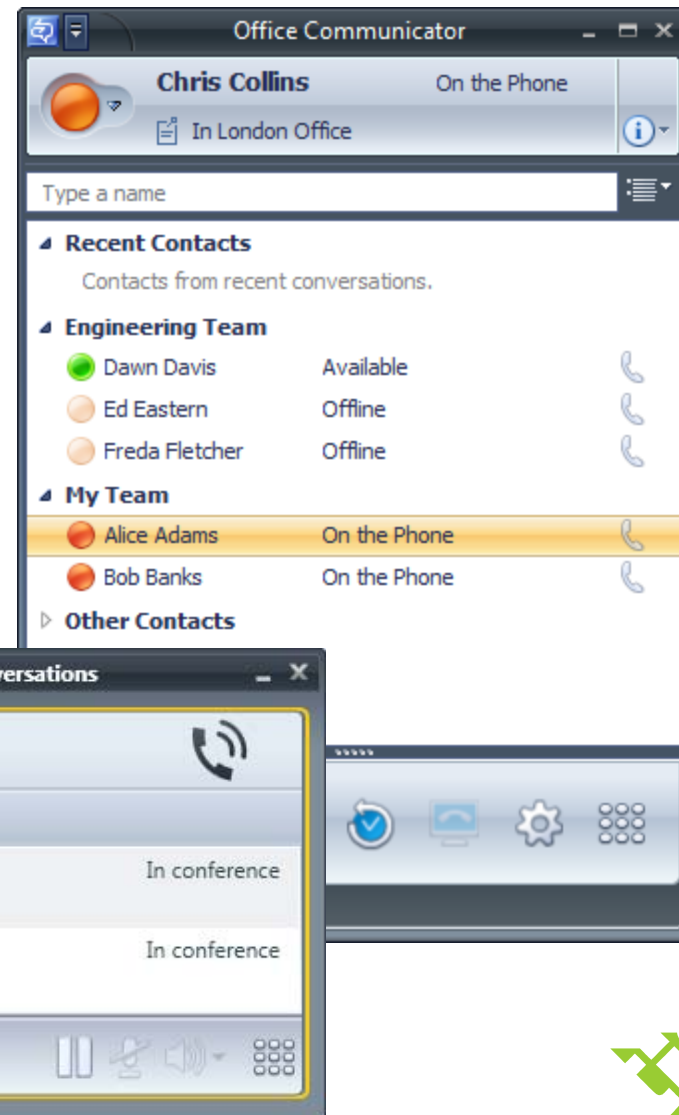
Office Communicator

Chris Collins On the Phone

In London Office

Type a name

Recent Contacts

Contacts from recent conversations.

Engineering Team

Dawn Davis Available

Ed Eastern Offline

Freda Fletcher Offline

My Team

Alice Adams On the Phone

Bob Banks On the Phone

Other Contacts

versations

In conference

In conference